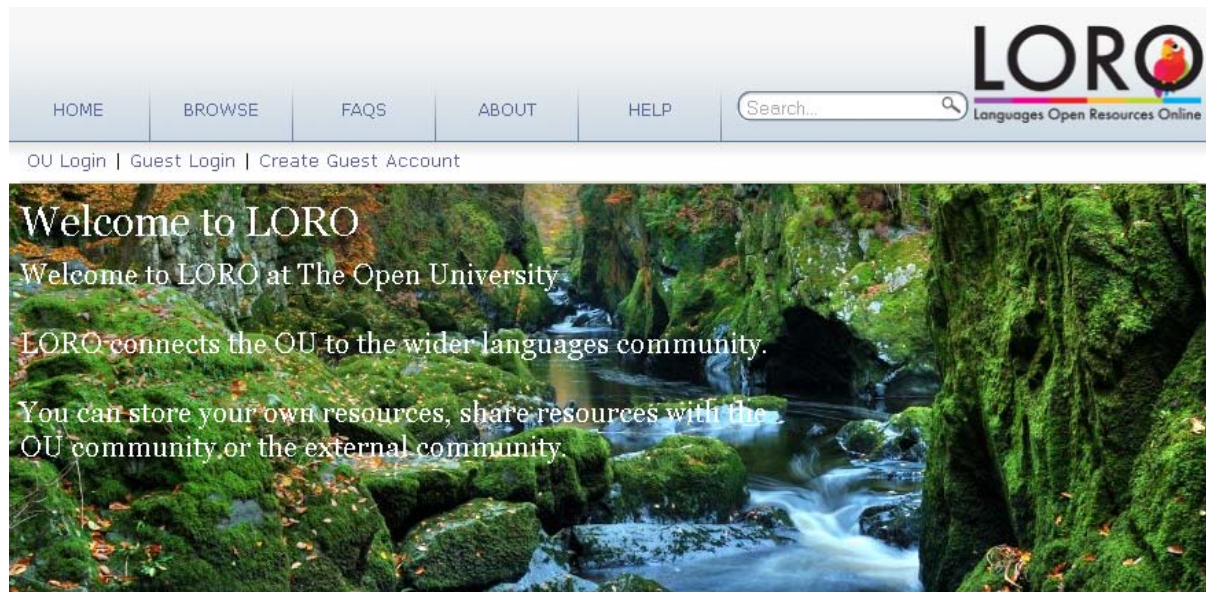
HOME BROWSE FAQS ABOUT HELP

Search...

LORO
Languages Open Resources Online

OU Login | Guest Login | Create Guest Account

Welcome to LORO

Welcome to LORO at The Open University

LORO connects the OU to the wider languages community.

You can store your own resources, share resources with the OU community or the external community.